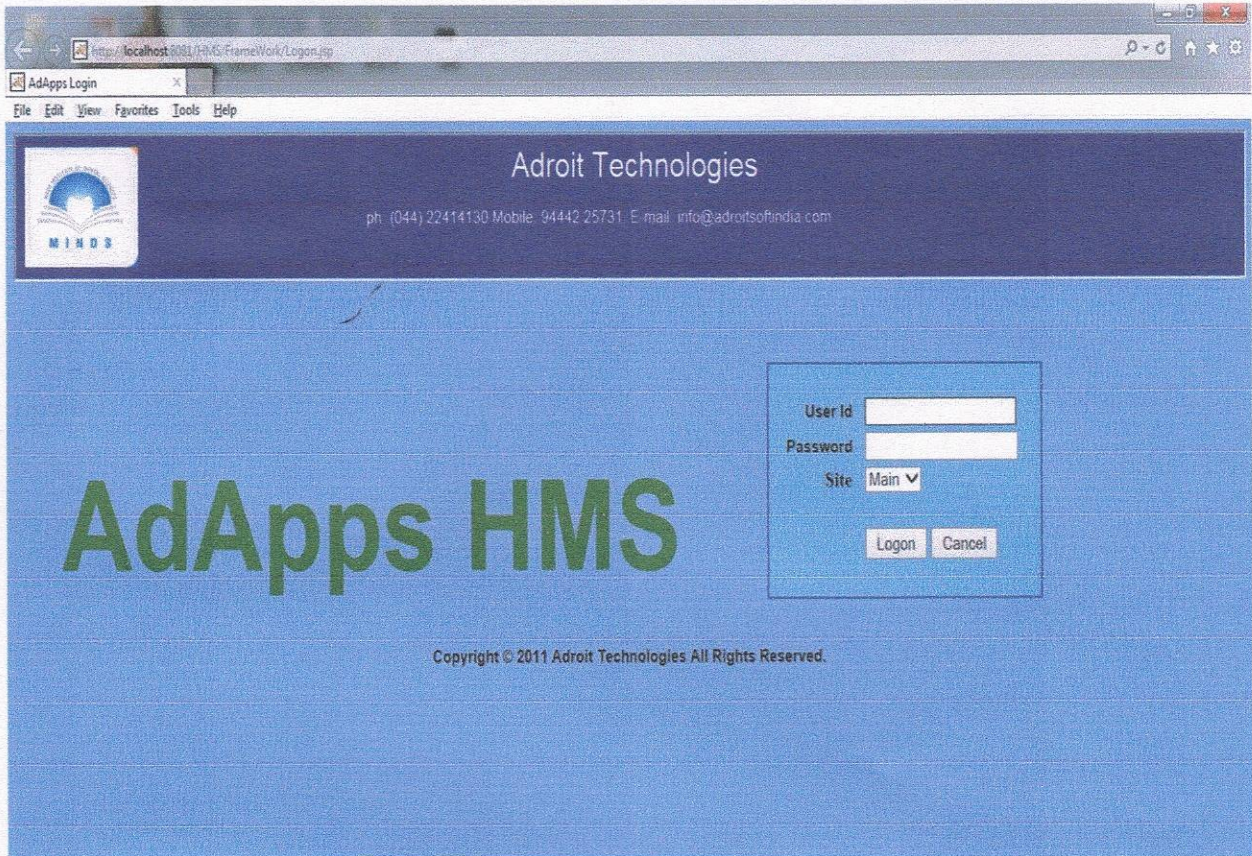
http://localhost:8081/HMS/FrameWork/Logon.jsp

AdApps Login

File Edit View Favorites Tools Help

MINDS

Adroit Technologies

ph: (044) 22414130 Mobile: 94442 25731 E mail: info@adroitsoftindia.com

AdApps HMS

User Id

Password

Site Main

Logon Cancel

Copyright © 2011 Adroit Technologies All Rights Reserved.